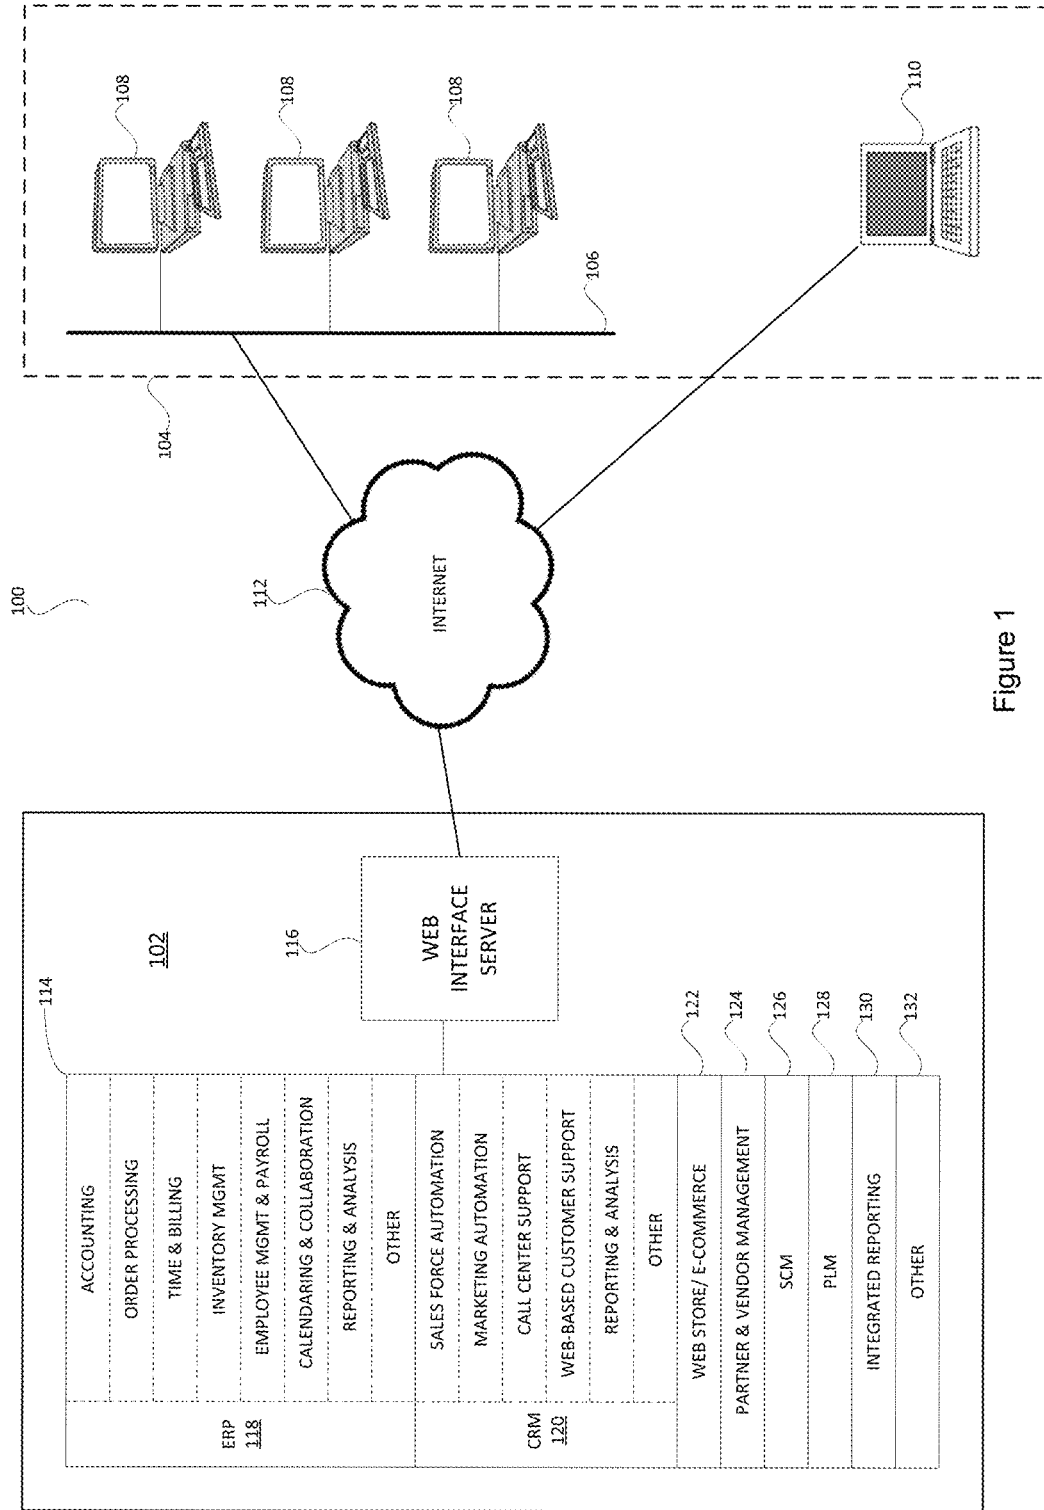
100

104

106

108

108

108

110

112

INTERNET

Figure 1

102

114

116

WEB INTERFACE SERVER

ERP 118

ACCOUNTING

ORDER PROCESSING

TIME & BILLING

INVENTORY MGMT

EMPLOYEE MGMT & PAYROLL

CALENDARING & COLLABORATION

REPORTING & ANALYSIS

OTHER

CRM 120

SALES FORCE AUTOMATION

MARKETING AUTOMATION

CALL CENTER SUPPORT

WEB-BASED CUSTOMER SUPPORT

REPORTING & ANALYSIS

OTHER

122 WEB STORE/ E-COMMERCE

124 PARTNER & VENDOR MANAGEMENT

126 SCM

128 PLM

130 INTEGRATED REPORTING

132 OTHER